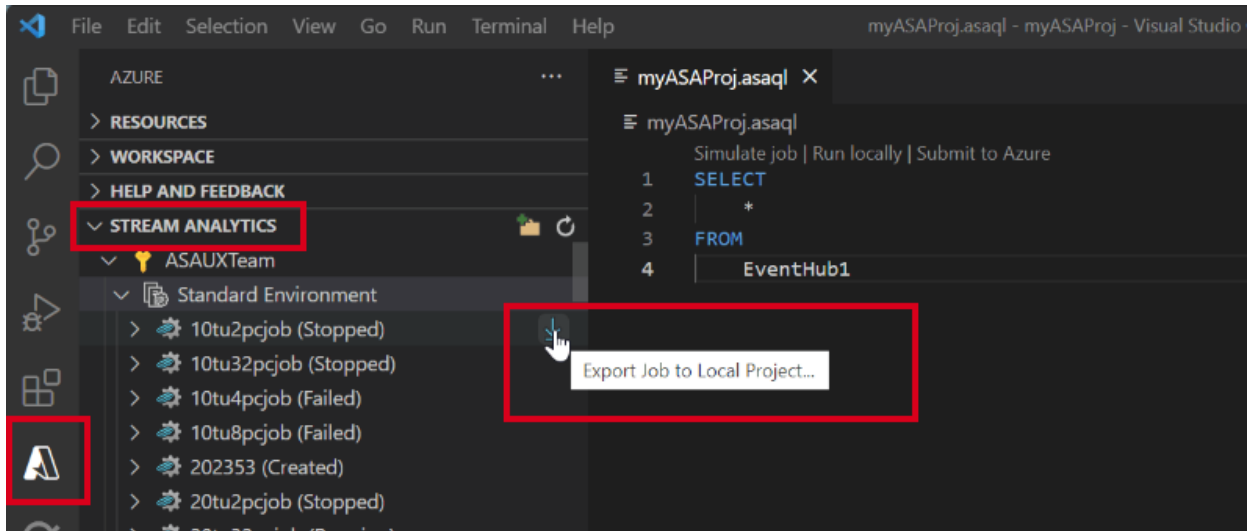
File Edit Selection View Go Run Terminal Help myASAProj.asaql - myASAProj - Visual Studio

AZURE ...

> RESOURCES
> WORKSPACE
> HELP AND FEEDBACK
STREAM ANALYTICS
ASAUXTeam
Standard Environment
> 10tu2pcjob (Stopped)
> 10tu32pcjob (Stopped)
> 10tu4pcjob (Failed)
> 10tu8pcjob (Failed)
> 202353 (Created)
> 20tu2pcjob (Stopped)
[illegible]

myASAProj.asaql ×

myASAProj.asaql
Simulate job | Run locally | Submit to Azure
1 SELECT
2 *
3 FROM
4 EventHub1

Export Job to Local Project...